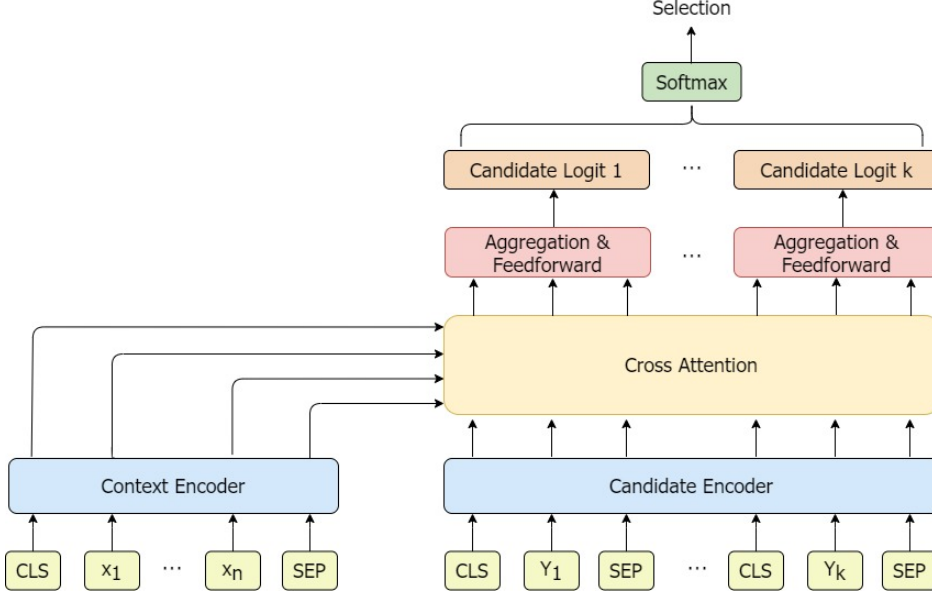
Selection

Softmax

Candidate Logit 1 ... Candidate Logit k

Aggregation & Feedforward ... Aggregation & Feedforward

Cross Attention

Context Encoder

Candidate Encoder

CLS $x_1$ ... $x_n$ SEP

CLS $Y_1$ SEP ... CLS $Y_k$ SEP